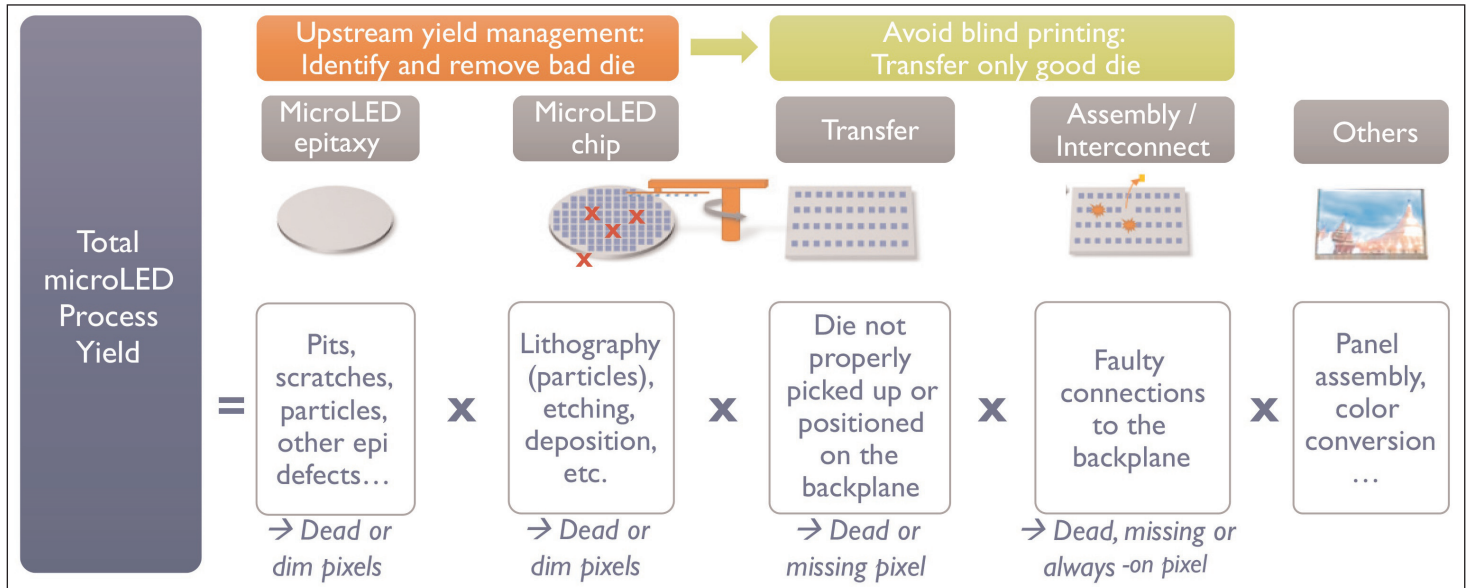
Upstream yield management: Identify and remove bad die

Avoid blind printing: Transfer only good die

Total microLED Process Yield

=

MicroLED epitaxy

Pits, scratches, particles, other epi defects…

→ Dead or dim pixels

x

MicroLED chip

Lithography (particles), etching, deposition, etc.

→ Dead or dim pixels

x

Transfer

Die not properly picked up or positioned on the backplane

→ Dead or missing pixel

x

Assembly / Interconnect

Faulty connections to the backplane

→ Dead, missing or always -on pixel

x

Others

Panel assembly, color conversion …